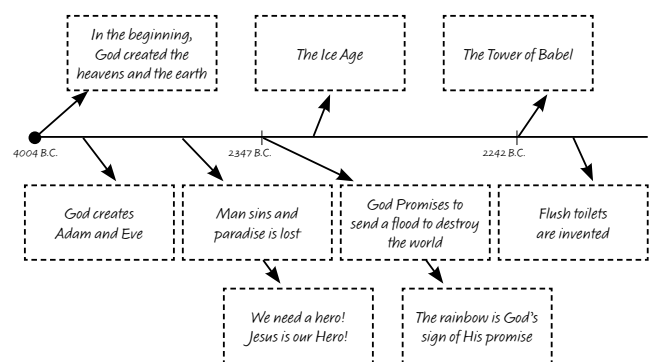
In the beginning, God created the heavens and the earth

The Ice Age

The Tower of Babel

4004 B.C.

2347 B.C.

2242 B.C.

God creates Adam and Eve

Man sins and paradise is lost

God Promises to send a flood to destroy the world

Flush toilets are invented

We need a hero! Jesus is our Hero!

The rainbow is God's sign of His promise